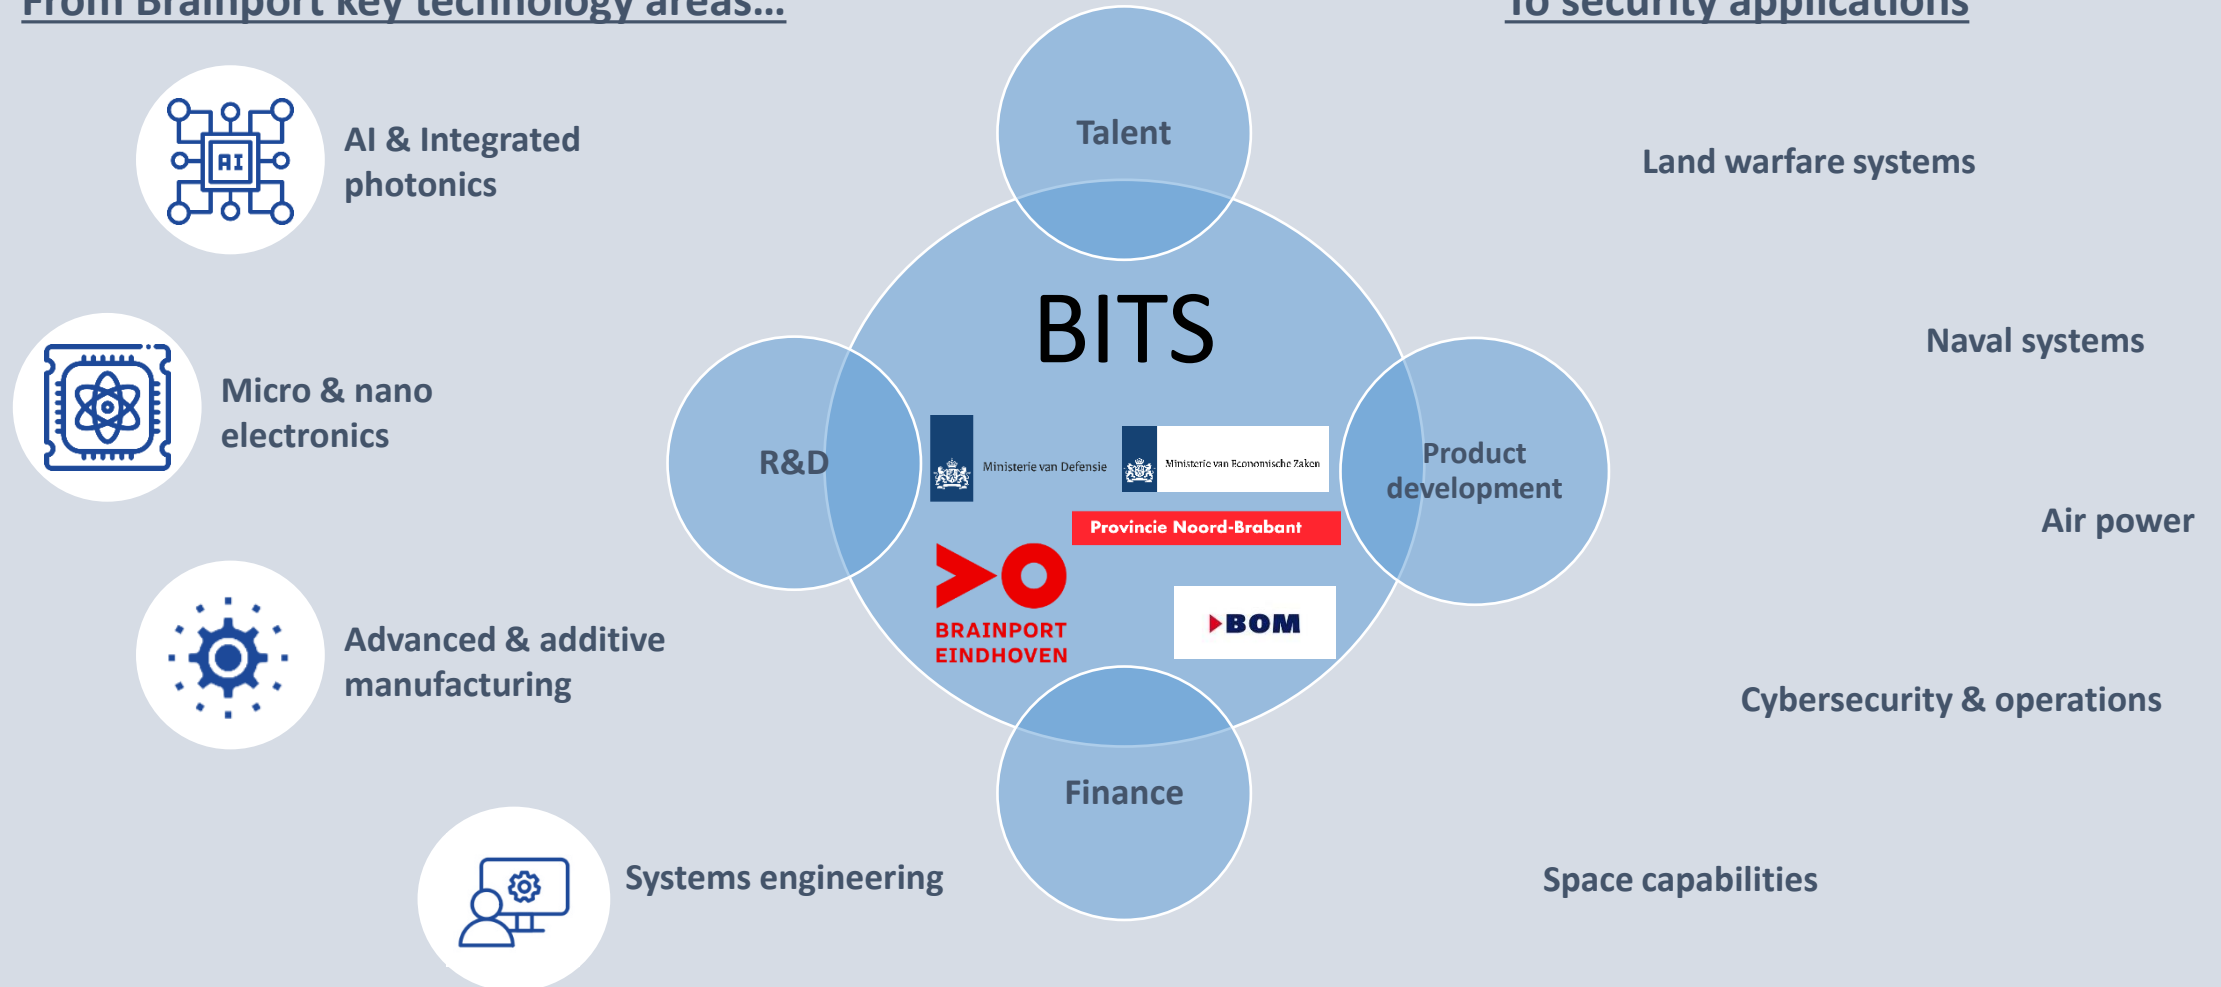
From Brainport key technology areas...

To security applications

AI

AI & Integrated photonics

Micro & nano electronics

Advanced & additive manufacturing

Systems engineering

Talent

BITS

R&D

Product development

Finance

Ministerie van Defensie

Ministerie van Economische Zaken

Provincie Noord-Brabant

BRAINPORT EINDHOVEN

BOM

Land warfare systems

Naval systems

Air power

Cybersecurity & operations

Space capabilities